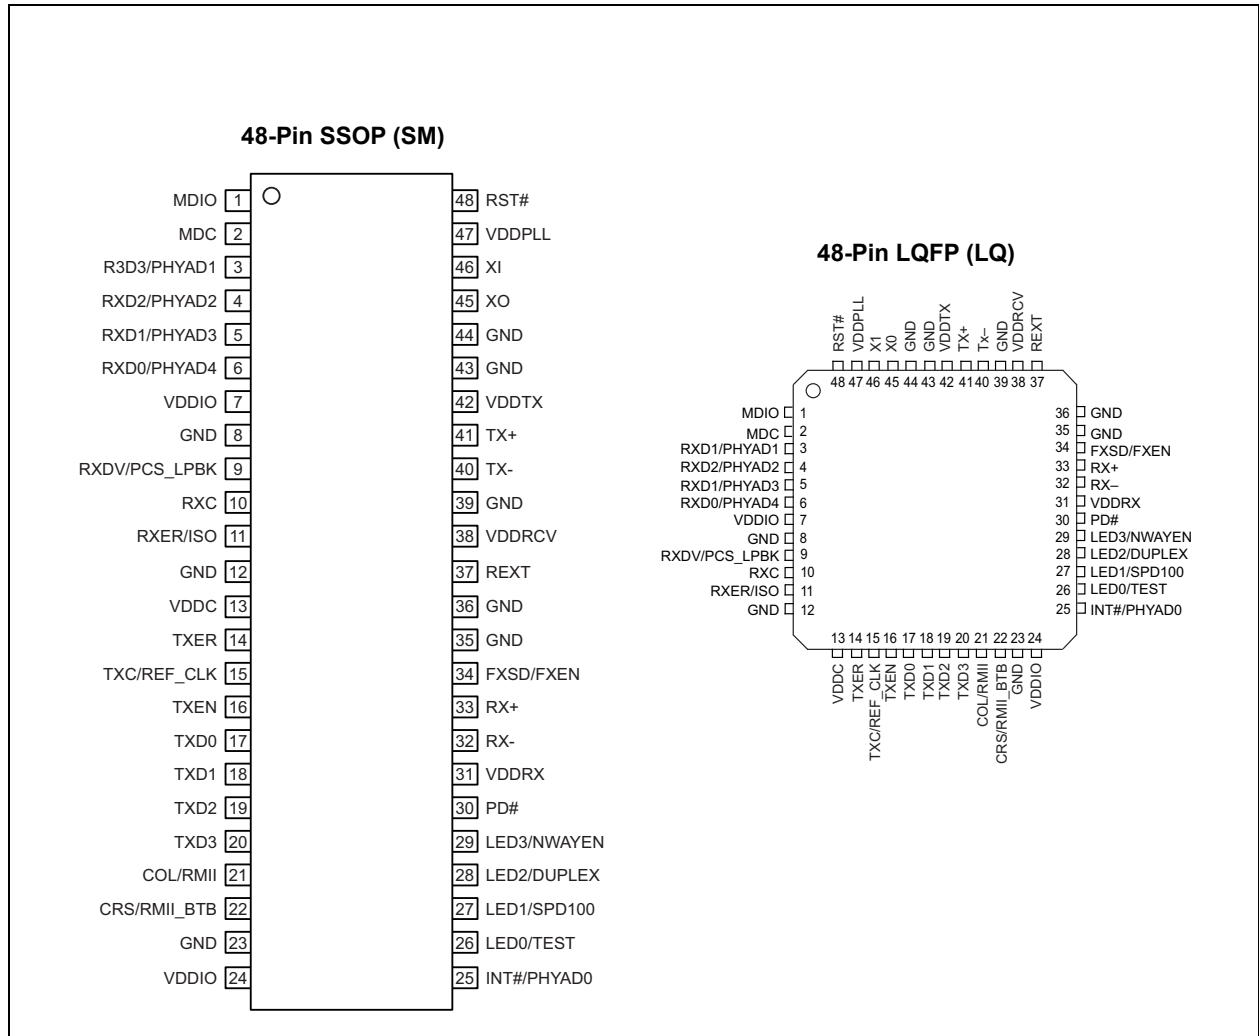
48-Pin SSOP (SM)

| | | | |
|---|---|---|---|
| MDIO | 1 | 48 | RST# |
| MDC | 2 | 47 | VDDPLL |
| R3D3/PHYAD1 | 3 | 46 | XI |
| RXD2/PHYAD2 | 4 | 45 | XO |
| RXD1/PHYAD3 | 5 | 44 | GND |
| RXD0/PHYAD4 | 6 | 43 | GND |
| VDDIO | 7 | 42 | VDDTX |
| GND | 8 | 41 | TX+ |
| RXDV/PCS_LPBK | 9 | 40 | TX- |
| RXC | 10 | 39 | GND |
| RXER/ISO | 11 | 38 | VDDRCV |
| GND | 12 | 37 | REXT |
| VDDC | 13 | 36 | GND |
| TXER | 14 | 35 | GND |
| TXC/REF_CLK | 15 | 34 | FXSD/FXEN |
| TXEN | 16 | 33 | RX+ |
| TXD0 | 17 | 32 | RX- |
| TXD1 | 18 | 31 | VDDRX |
| TXD2 | 19 | 30 | PD# |
| TXD3 | 20 | 29 | LED3/NWAYEN |
| COL/RMII | 21 | 28 | LED2/DUPLEX |
| CRS/RMII_BTB | 22 | 27 | LED1/SPD100 |
| GND | 23 | 26 | LED0/TEST |
| VDDIO | 24 | 25 | INT#/PHYAD0 |

48-Pin LQFP (LQ)

RST# 48, VDDPLL 47, X1 46, X0 45, GND 44, GND 43, VDDTX 42, TX+ 41, Tx– 40, GND 39, VDDRCV 38, REXT 37

MDIO 1
MDC 2
RXD1/PHYAD1 3
RXD2/PHYAD2 4
RXD1/PHYAD3 5
RXD0/PHYAD4 6
VDDIO 7
GND 8
RXDV/PCS_LPBK 9
RXC 10
RXER/ISO 11
GND 12

36 GND
35 GND
34 FXSD/FXEN
33 RX+
32 RX–
31 VDDRX
30 PD#
29 LED3/NWAYEN
28 LED2/DUPLEX
27 LED1/SPD100
26 LED0/TEST
25 INT#/PHYAD0

13 VDDC, 14 TXER, 15 TXC/REF_CLK, 16 TXEN, 17 TXD0, 18 TXD1, 19 TXD2, 20 TXD3, 21 COL/RMII, 22 CRS/RMII_BTB, 23 GND, 24 VDDIO